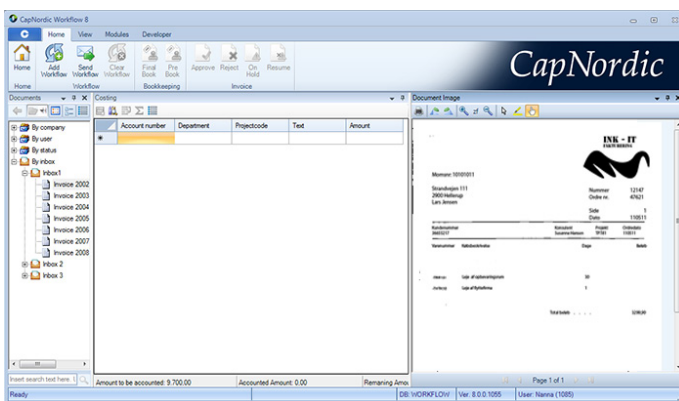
CapNordic Workflow 8

Home View Modules Developer

Home | Add Workflow | Send Workflow | Clear Workflow | Final Book | Pre Book | Approve | Reject | On Hold | Resume

Home | Workflow | Bookkeeping | Invoice

CapNordic

Documents

By company
By user
By status
By inbox
Inbox1
Invoice 2002
Invoice 2003
Invoice 2004
Invoice 2005
Invoice 2006
Invoice 2007
Invoice 2008
Inbox 2
Inbox 3

Insert search text here

Costing

| | Account number | Department | Projectcode | Text | Amount |
|---|---|---|---|---|---|
| * | | | | | |

Amount to be accounted: 9.700,00 | Accounted Amount: 0,00 | Remaining Amo

Document Image

INK - IT

Momsnr. 10101011

Strandvejen 111
2900 Hellerup
Lars Jensen

Nummer 12147
Ordre nr. 47621

Side 1
Dato 110511

Page 1 of 1

Ready | DB: WORKFLOW | Ver. 8.0.0.1055 | User: Nanna (1085)